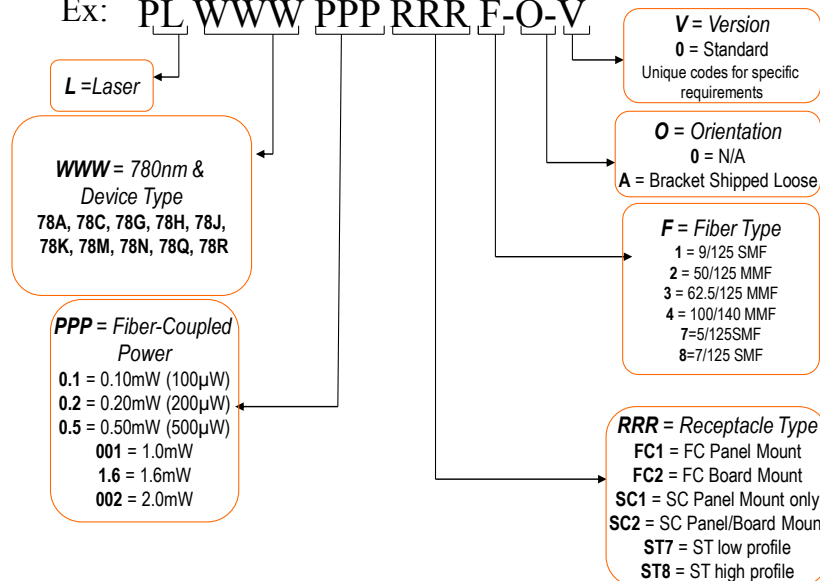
Ex: PL WWW PPP RRR F-O-V

L =Laser

WWW = 780nm & Device Type
78A, 78C, 78G, 78H, 78J, 78K, 78M, 78N, 78Q, 78R

PPP = Fiber-Coupled Power
0.1 = 0.10mW (100μW)
0.2 = 0.20mW (200μW)
0.5 = 0.50mW (500μW)
001 = 1.0mW
1.6 = 1.6mW
002 = 2.0mW

V = Version
0 = Standard
Unique codes for specific requirements

O = Orientation
0 = N/A
A = Bracket Shipped Loose

F = Fiber Type
1 = 9/125 SMF
2 = 50/125 MMF
3 = 62.5/125 MMF
4 = 100/140 MMF
7=5/125SMF
8=7/125 SMF

RRR = Receptacle Type
FC1 = FC Panel Mount
FC2 = FC Board Mount
SC1 = SC Panel Mount only
SC2 = SC Panel/Board Moun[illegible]
ST7 = ST low profile
ST8 = ST high profile